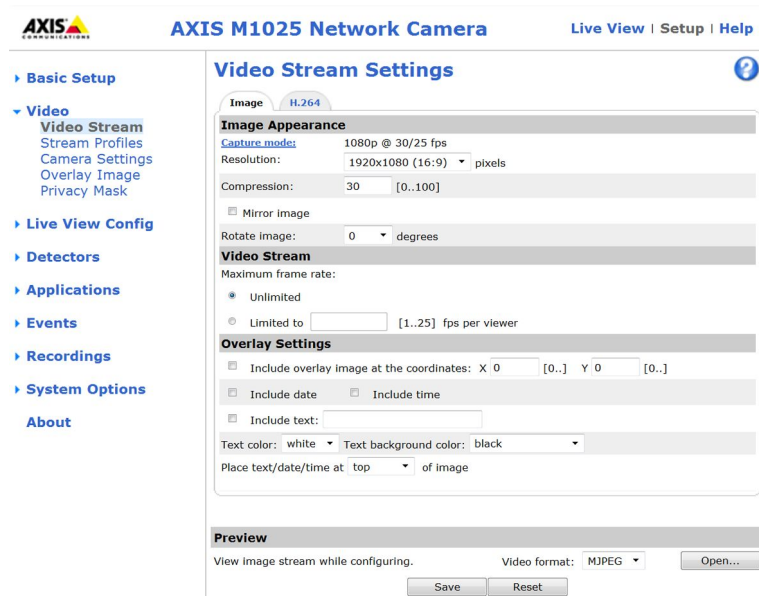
AXIS COMMUNICATIONS

AXIS M1025 Network Camera

Live View | Setup | Help

Basic Setup

Video
Video Stream
Stream Profiles
Camera Settings
Overlay Image
Privacy Mask

Live View Config

Detectors

Applications

Events

Recordings

System Options

About

Video Stream Settings

?

Image | H.264

Image Appearance

Capture mode: 1080p @ 30/25 fps

Resolution: 1920x1080 (16:9) pixels

Compression: 30 [0..100]

Mirror image

Rotate image: 0 degrees

Video Stream

Maximum frame rate:

Unlimited

Limited to [1..25] fps per viewer

Overlay Settings

Include overlay image at the coordinates: X 0 [0..] Y 0 [0..]

Include date   Include time

Include text:

Text color: white   Text background color: black

Place text/date/time at top of image

Preview

View image stream while configuring.   Video format: MJPEG   Open...

Save   Reset